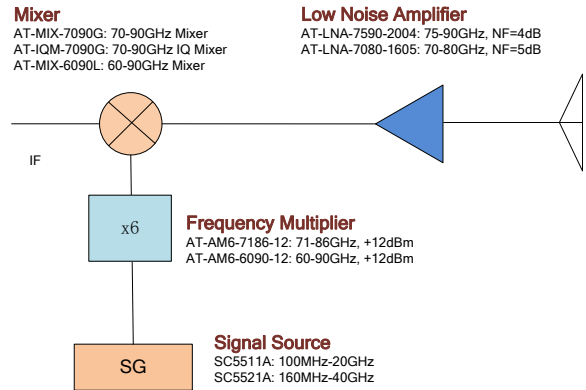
Mixer
AT-MIX-7090G: 70-90GHz Mixer
AT-IQM-7090G: 70-90GHz IQ Mixer
AT-MIX-6090L: 60-90GHz Mixer

Low Noise Amplifier
AT-LNA-7590-2004: 75-90GHz, NF=4dB
AT-LNA-7080-1605: 70-80GHz, NF=5dB

IF

x6

Frequency Multiplier
AT-AM6-7186-12: 71-86GHz, +12dBm
AT-AM6-6090-12: 60-90GHz, +12dBm

SG

Signal Source
SC5511A: 100MHz-20GHz
SC5521A: 160MHz-40GHz